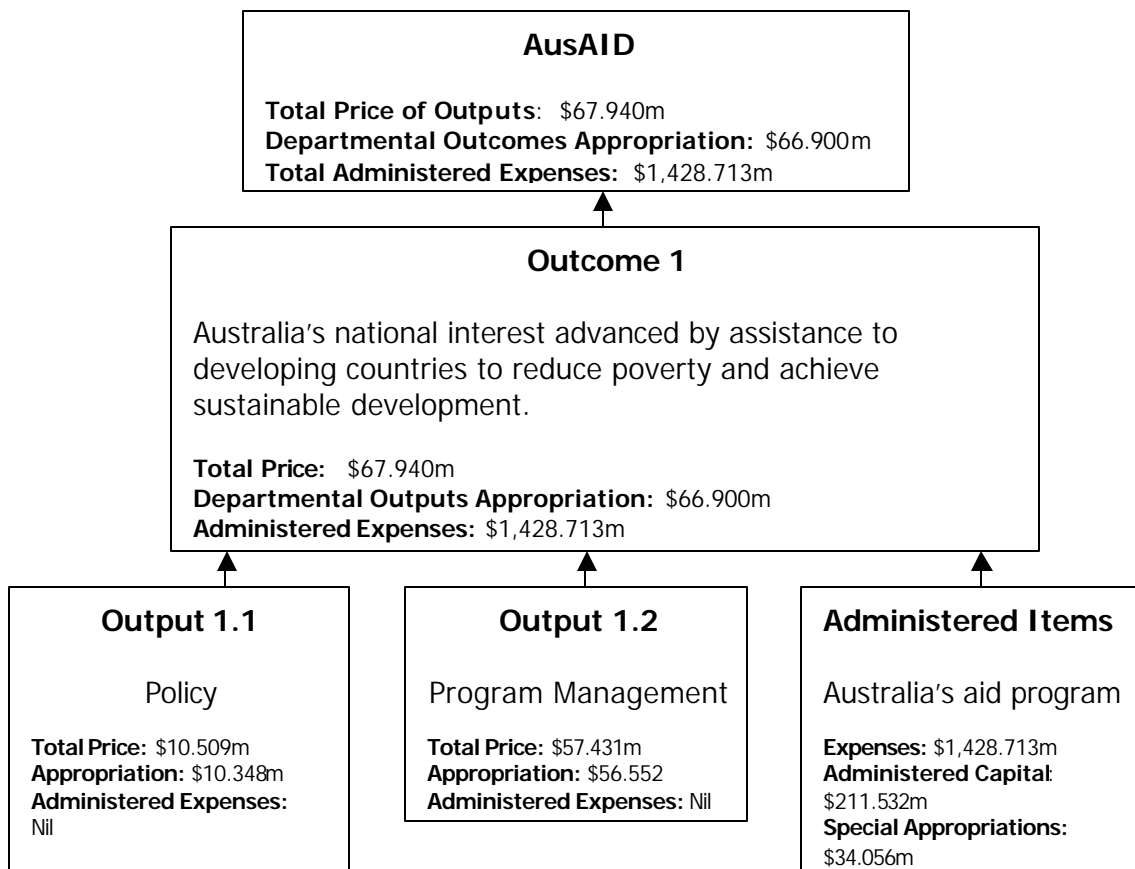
AusAID

**Total Price of Outputs**: $67.940m
**Departmental Outcomes Appropriation:** $66.900m
**Total Administered Expenses:** $1,428.713m

Outcome 1

Australia's national interest advanced by assistance to developing countries to reduce poverty and achieve sustainable development.

**Total Price:** $67.940m
**Departmental Outputs Appropriation:** $66.900m
**Administered Expenses:** $1,428.713m

Output 1.1

Policy

**Total Price:** $10.509m
**Appropriation:** $10.348m
**Administered Expenses:** Nil

Output 1.2

Program Management

**Total Price:** $57.431m
**Appropriation:** $56.552
**Administered Expenses:** Nil

Administered Items

Australia's aid program

**Expenses:** $1,428.713m
**Administered Capital**: $211.532m
**Special Appropriations:** $34.056m